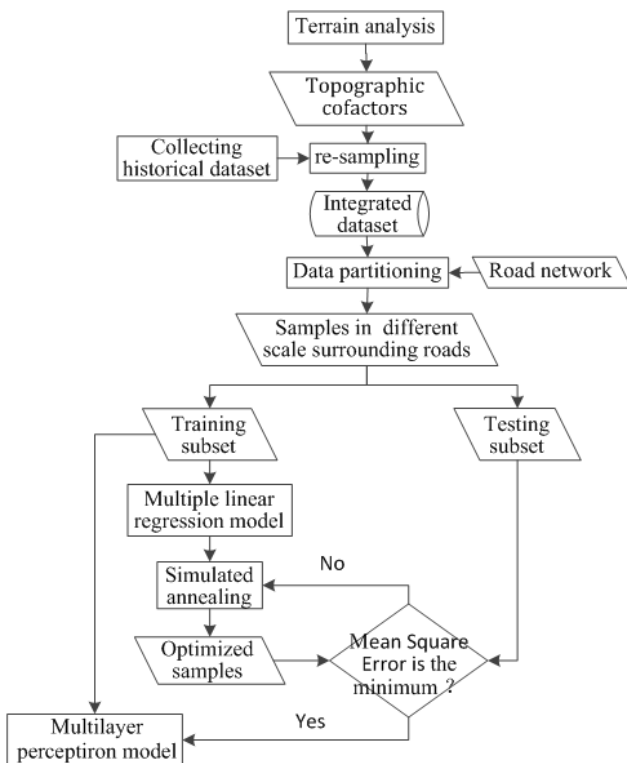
Terrain analysis

Topographic cofactors

Collecting historical dataset

re-sampling

Integrated dataset

Data partitioning

Road network

Samples in different scale surrounding roads

Training subset

Testing subset

Multiple linear regression model

Simulated annealing

No

Optimized samples

Mean Square Error is the minimum ?

Yes

Multilayer perceptiron model